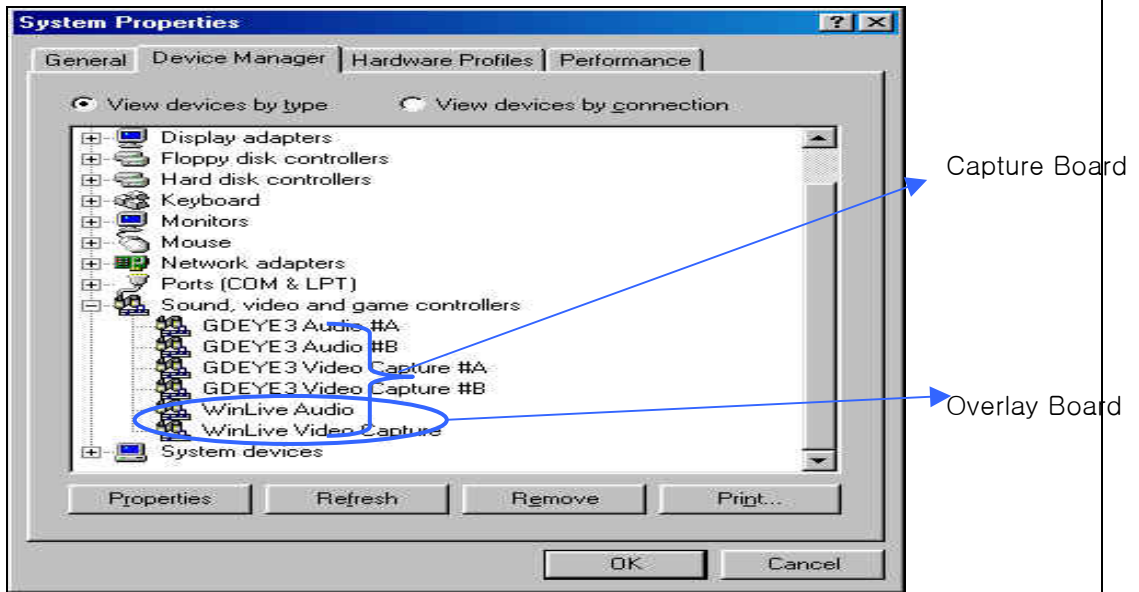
System Properties

?

General | Device Manager | Hardware Profiles | Performance

View devices by type

View devices by connection

Display adapters
Floppy disk controllers
Hard disk controllers
Keyboard
Monitors
Mouse
Network adapters
Ports (COM & LPT)
Sound, video and game controllers
GDEYE3 Audio #A
GDEYE3 Audio #B
GDEYE3 Video Capture #A
GDEYE3 Video Capture #B
WinLive Audio
WinLive Video Capture
System devices

Capture Board

Overlay Board

Properties | Refresh | Remove | Print...

OK | Cancel